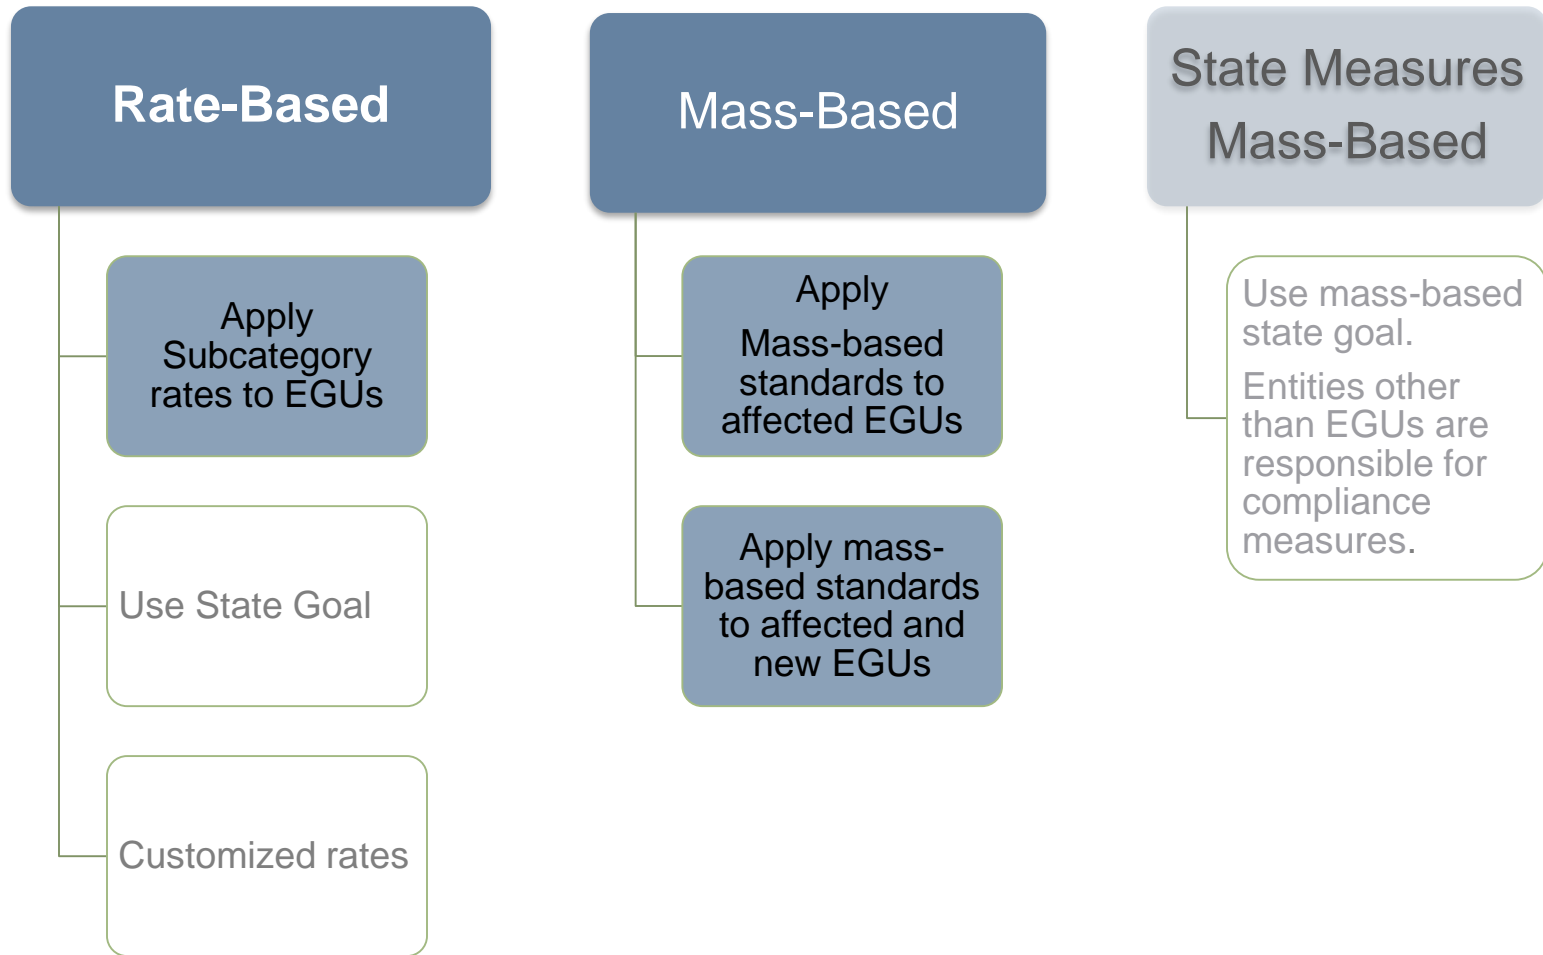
Rate-Based

Apply Subcategory rates to EGUs

Use State Goal

Customized rates

Mass-Based

Apply

Mass-based standards to affected EGUs

Apply mass-based standards to affected and new EGUs

State Measures Mass-Based

Use mass-based state goal.

Entities other than EGUs are responsible for compliance measures.